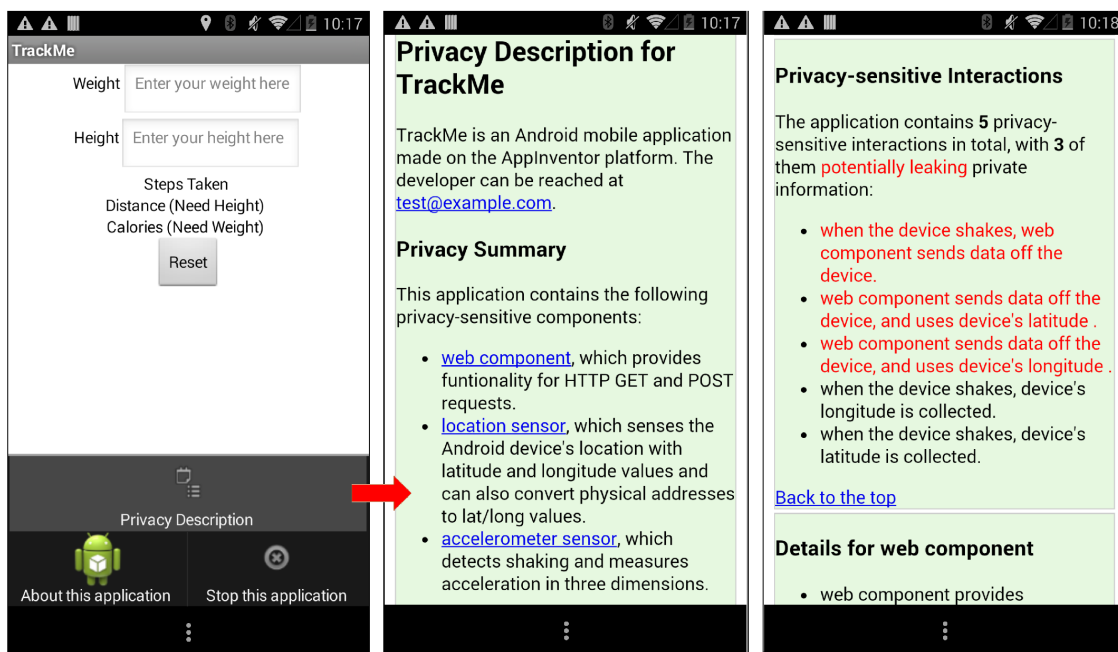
10:17

TrackMe

Weight Enter your weight here

Height Enter your height here

Steps Taken
Distance (Need Height)
Calories (Need Weight)

Reset

Privacy Description

About this application

Stop this application

10:17

Privacy Description for TrackMe

TrackMe is an Android mobile application made on the AppInventor platform. The developer can be reached at test@example.com.

Privacy Summary

This application contains the following privacy-sensitive components:

- web component, which provides funtionality for HTTP GET and POST requests.
- location sensor, which senses the Android device's location with latitude and longitude values and can also convert physical addresses to lat/long values.
- accelerometer sensor, which detects shaking and measures acceleration in three dimensions.

10:18

Privacy-sensitive Interactions

The application contains **5** privacy-sensitive interactions in total, with **3** of them potentially leaking private information:

- when the device shakes, web component sends data off the device.
- web component sends data off the device, and uses device's latitude .
- web component sends data off the device, and uses device's longitude .
- when the device shakes, device's longitude is collected.
- when the device shakes, device's latitude is collected.

Back to the top

Details for web component

- web component provides